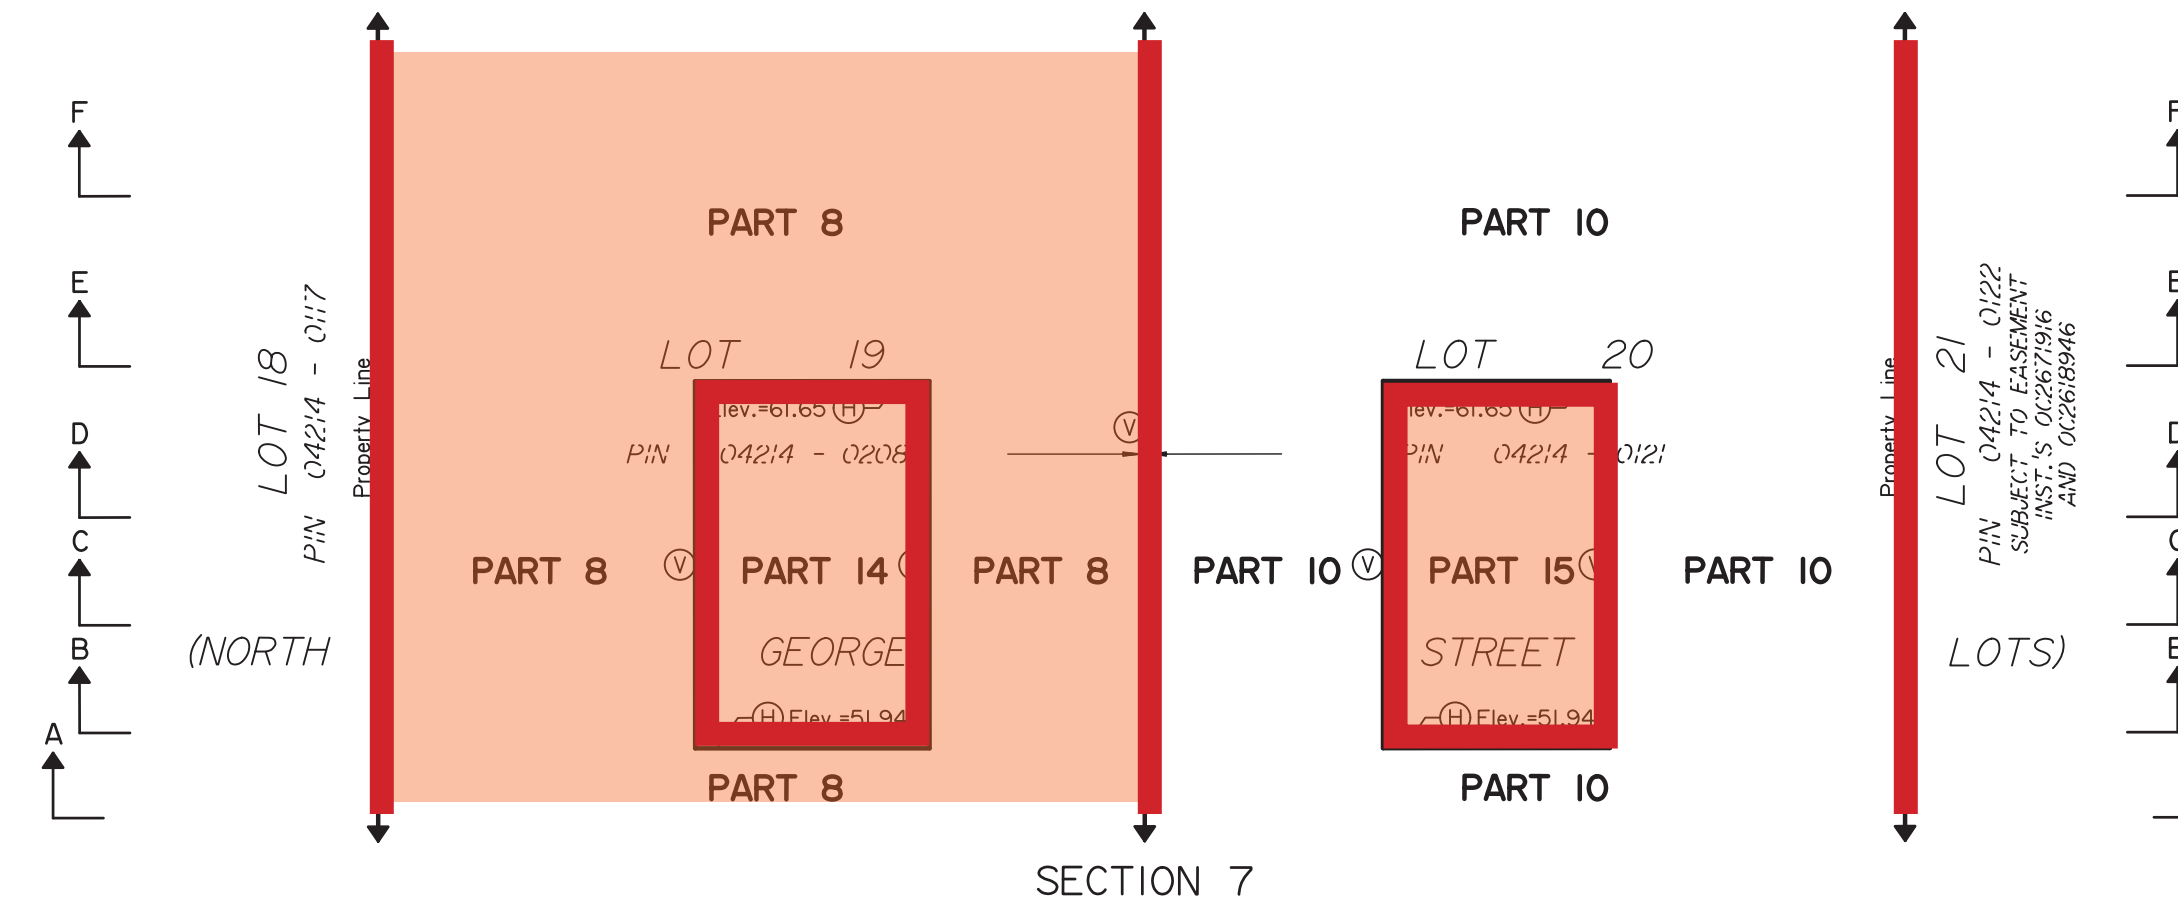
F

E

D

C

B

A

LOT 18
PIN 04214 - 0117

Property Line

PART 8

LOT 19

Elev.=61.65 (H)

PIN 04214 - 0208

PART 8 (V) PART 14 (V) PART 8

GEORGE

(H) Elev.=51.94

PART 8

(V)

PART 10

LOT 20

Elev.=61.65 (H)

PIN 04214 - 0121

PART 10 (V) PART 15 (V) PART 10

STREET

(H) Elev.=51.94

PART 10

(NORTH

LOTS)

Property Line

LOT 21
PIN 04214 - 0122
SUBJECT TO EASEMENT
INST.'S OC2671916
AND OC2618946

F

E

D

C

B

SECTION 7